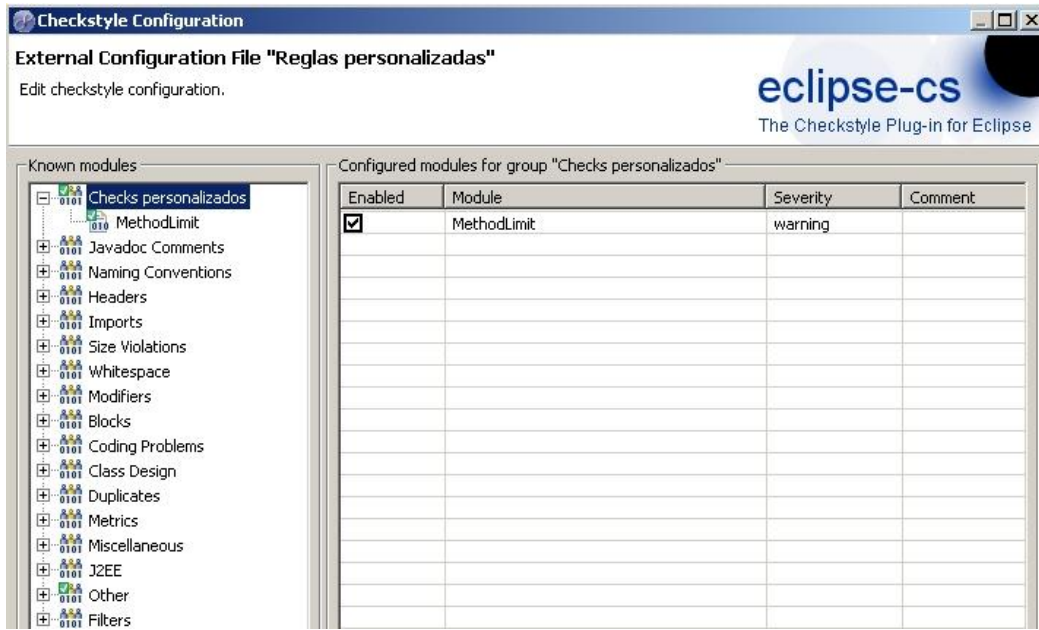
Checkstyle Configuration

External Configuration File "Reglas personalizadas"

Edit checkstyle configuration.

eclipse-cs
The Checkstyle Plug-in for Eclipse

Known modules

Checks personalizados
MethodLimit
Javadoc Comments
Naming Conventions
Headers
Imports
Size Violations
Whitespace
Modifiers
Blocks
Coding Problems
Class Design
Duplicates
Metrics
Miscellaneous
J2EE
Other
Filters

Configured modules for group "Checks personalizados"

| Enabled | Module | Severity | Comment |
|---|---|---|---|
| ☑ | MethodLimit | warning | |